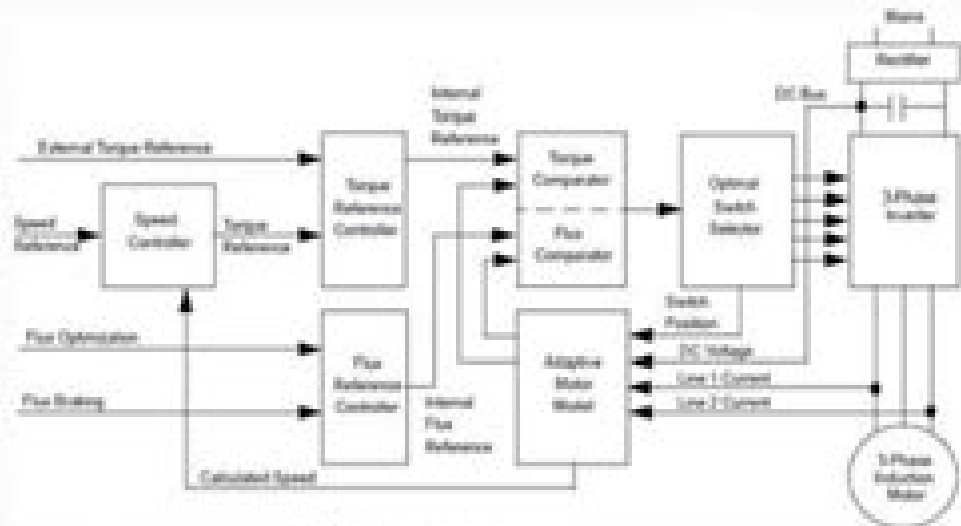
Mains

Rectifier

DC Bus

Internal Torque Reference

External Torque Reference

Speed Reference

Speed Controller

Torque Reference

Torque Reference Controller

Torque Comparator

Flux Comparator

Optimal Switch Selector

3-Phase Inverter

Switch Position

Flux Optimization

Flux Reference Controller

Adaptive Motor Model

DC Voltage

Line 1 Current

Flux Braking

Line 2 Current

Internal Flux Reference

Calculated Speed

3-Phase Induction Motor